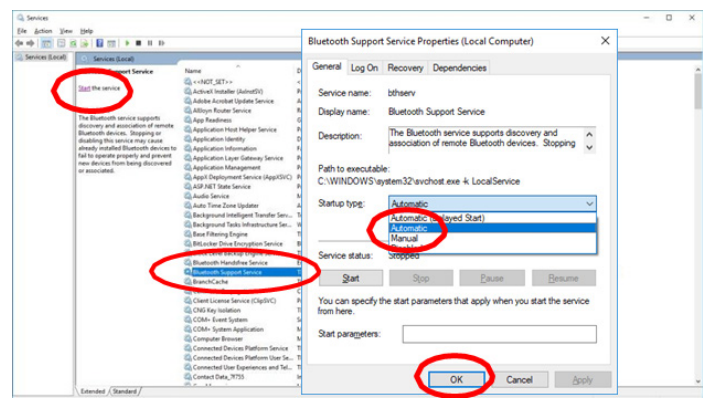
Services

File Action View Help

Services (Local)

Services (Local)

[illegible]pport Service

Start the service

The Bluetooth service supports discovery and association of remote Bluetooth devices. Stopping or disabling this service may cause already installed Bluetooth devices to fail to operate properly and prevent new devices from being discovered or associated.

Name

<<NOT_SET>>
ActiveX Installer (AxInstSV)
Adobe Acrobat Update Service
AllJoyn Router Service
App Readiness
Application Host Helper Service
Application Identity
Application Information
Application Layer Gateway Service
Application Management
AppX Deployment Service (AppXSVC)
ASP.NET State Service
Audio Service
Auto Time Zone Updater
Background Intelligent Transfer Serv...
Background Tasks Infrastructure Ser...
Base Filtering Engine
BitLocker Drive Encryption Service
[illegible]
Bluetooth Handsfree Service
Bluetooth Support Service
BranchCache
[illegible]
Client License Service (ClipSVC)
CNG Key Isolation
COM+ Event System
COM+ System Application
Computer Browser
Connected Devices Platform Service
Connected Devices Platform User Se...
Connected User Experiences and Tel...
Contact Data_7f755
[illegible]

Extended Standard

Bluetooth Support Service Properties (Local Computer)

General Log On Recovery Dependencies

Service name: bthserv
Display name: Bluetooth Support Service
Description: The Bluetooth service supports discovery and association of remote Bluetooth devices. Stopping

Path to executable:
C:\WINDOWS\system32\svchost.exe -k LocalService

Startup type: Automatic
Automatic ([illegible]ayed Start)
Automatic
Manual
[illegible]

Service status: Stopped

Start Stop Pause Resume

You can specify the start parameters that apply when you start the service from here.

Start parameters:

OK Cancel Apply